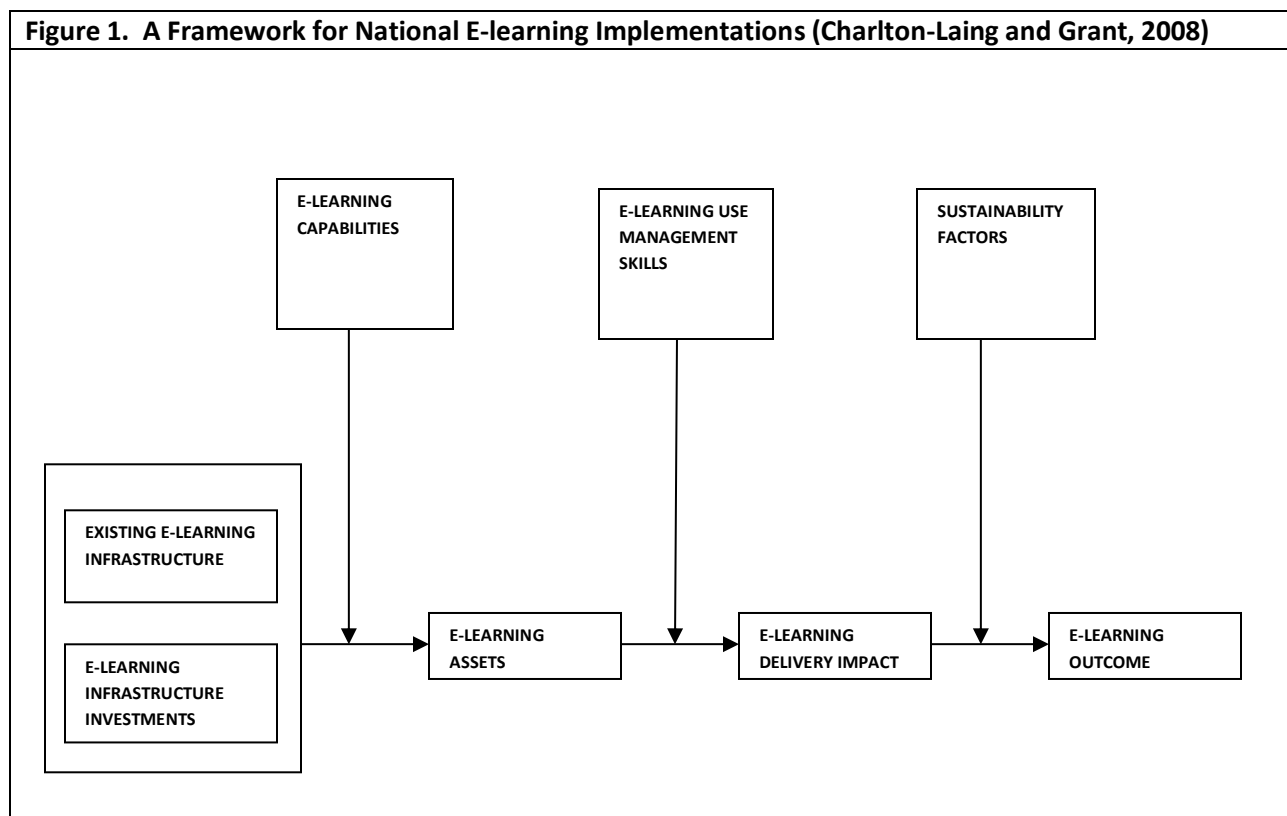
Figure 1. A Framework for National E-learning Implementations (Charlton-Laing and Grant, 2008)

E-LEARNING CAPABILITIES

E-LEARNING USE MANAGEMENT SKILLS

SUSTAINABILITY FACTORS

EXISTING E-LEARNING INFRASTRUCTURE

E-LEARNING INFRASTRUCTURE INVESTMENTS

E-LEARNING ASSETS

E-LEARNING DELIVERY IMPACT

E-LEARNING OUTCOME